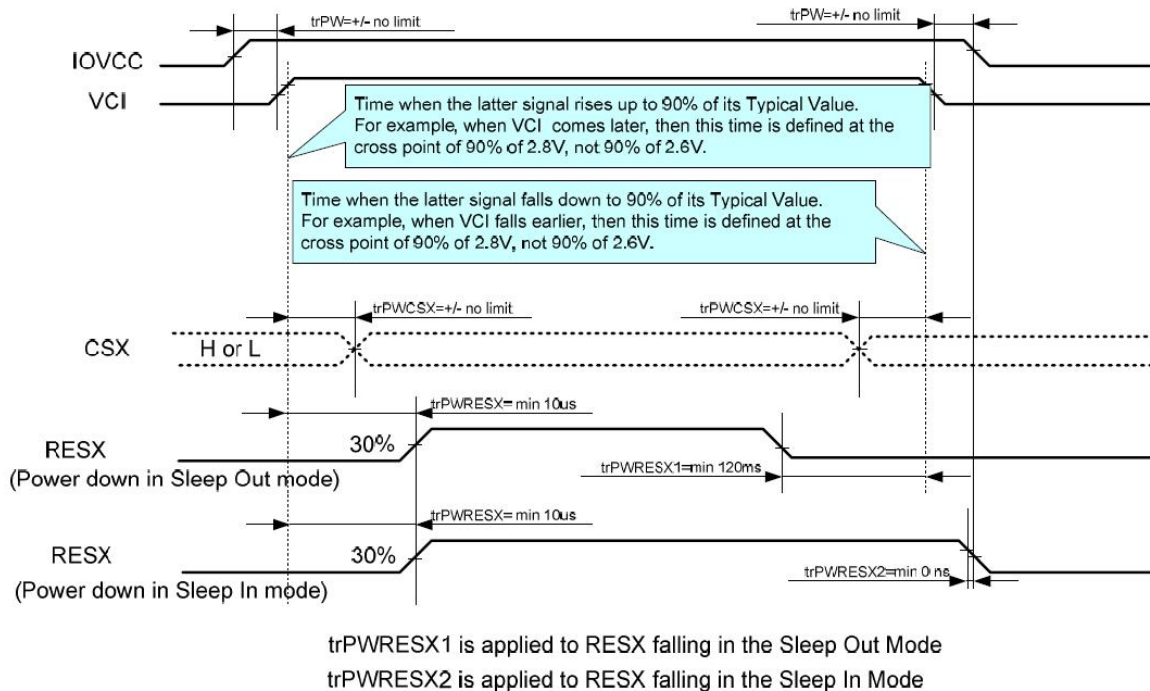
trPW=+/- no limit

trPW=+/- no limit

IOVCC

VCI

Time when the latter signal rises up to 90% of its Typical Value. For example, when VCI comes later, then this time is defined at the cross point of 90% of 2.8V, not 90% of 2.6V.

Time when the latter signal falls down to 90% of its Typical Value. For example, when VCI falls earlier, then this time is defined at the cross point of 90% of 2.8V, not 90% of 2.6V.

trPWCSX=+/- no limit

trPWCSX=+/- no limit

CSX

H or L

trPWRESX= min 10us

RESX
(Power down in Sleep Out mode)

30%

trPWRESX1=min 120ms

trPWRESX= min 10us

RESX
(Power down in Sleep In mode)

30%

trPWRESX2=min 0 ns

trPWRESX1 is applied to RESX falling in the Sleep Out Mode
trPWRESX2 is applied to RESX falling in the Sleep In Mode